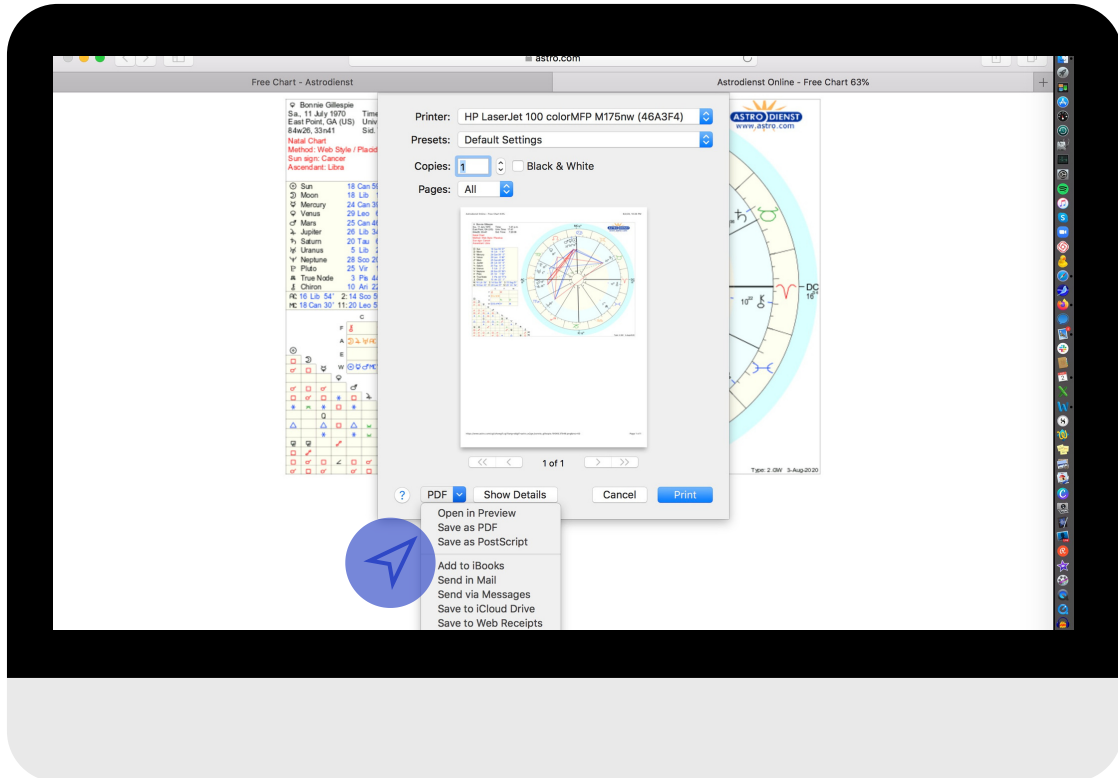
astro.com

Free Chart - Astrodienst

Astrodienst Online - Free Chart 63%

♀ Bonnie Gillespie
Sa., 11 July 1970 Time
East Point, GA (US) Univ
84w26, 33n41 Sid.
Natal Chart
Method: Web Style / Placid
Sun sign: Cancer
Ascendant: Libra

| | | |
|---|---|---|
| ☉ | Sun | 18 Can 5 |
| ☽ | Moon | 18 Lib |
| ☿ | Mercury | 24 Can 3 |
| ♀ | Venus | 29 Leo |
| ♂ | Mars | 25 Can 4 |
| ♃ | Jupiter | 26 Lib 3 |
| ♄ | Saturn | 20 Tau |
| ♅ | Uranus | 5 Lib |
| ♆ | Neptune | 28 Sco 2 |
| ♇ | Pluto | 25 Vir |
| ☊ | True Node | 3 Pis 4 |
| ⚷ | Chiron | 10 Ari 2 |

AC 16 Lib 54' 2: 14 Sco 5
MC 18 Can 30' 11: 20 Leo 5

ASTRO DIENST
www.astro.com

DC
16°

10° ⚷

Type: 2.GW 3-Aug-2020

Printer: HP LaserJet 100 colorMFP M175nw (46A3F4)
Presets: Default Settings
Copies: 1 Black & White
Pages: All

1 of 1

? PDF Show Details Cancel Print

Open in Preview
Save as PDF
Save as PostScript
Add to iBooks
Send in Mail
Send via Messages
Save to iCloud Drive
Save to Web Receipts